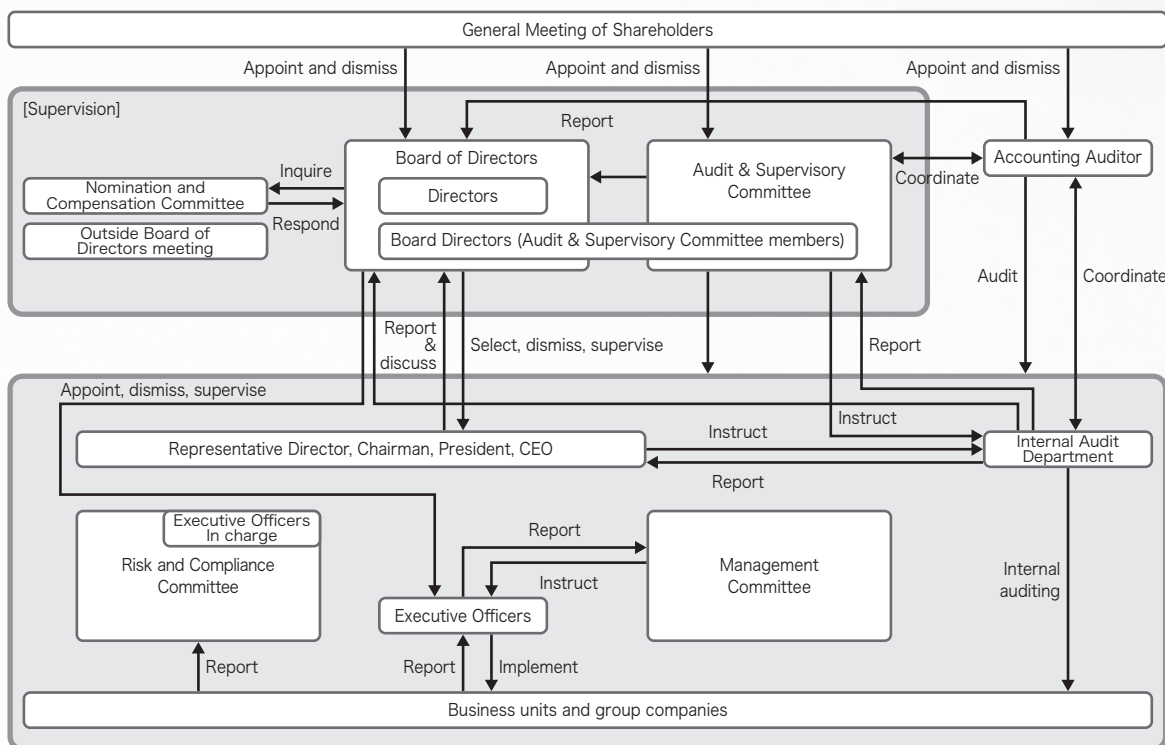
General Meeting of Shareholders

Appoint and dismiss

Appoint and dismiss

Appoint and dismiss

[Supervision]

Report

Board of Directors

Directors

Board Directors (Audit & Supervisory Committee members)

Audit & Supervisory Committee

Accounting Auditor

Coordinate

Inquire

Nomination and Compensation Committee

Respond

Outside Board of Directors meeting

Audit

Coordinate

Report & discuss

Select, dismiss, supervise

Report

Appoint, dismiss, supervise

Instruct

Representative Director, Chairman, President, CEO

Instruct

Internal Audit Department

Report

Executive Officers In charge

Risk and Compliance Committee

Report

Management Committee

Instruct

Executive Officers

Internal auditing

Report

Report

Implement

Business units and group companies